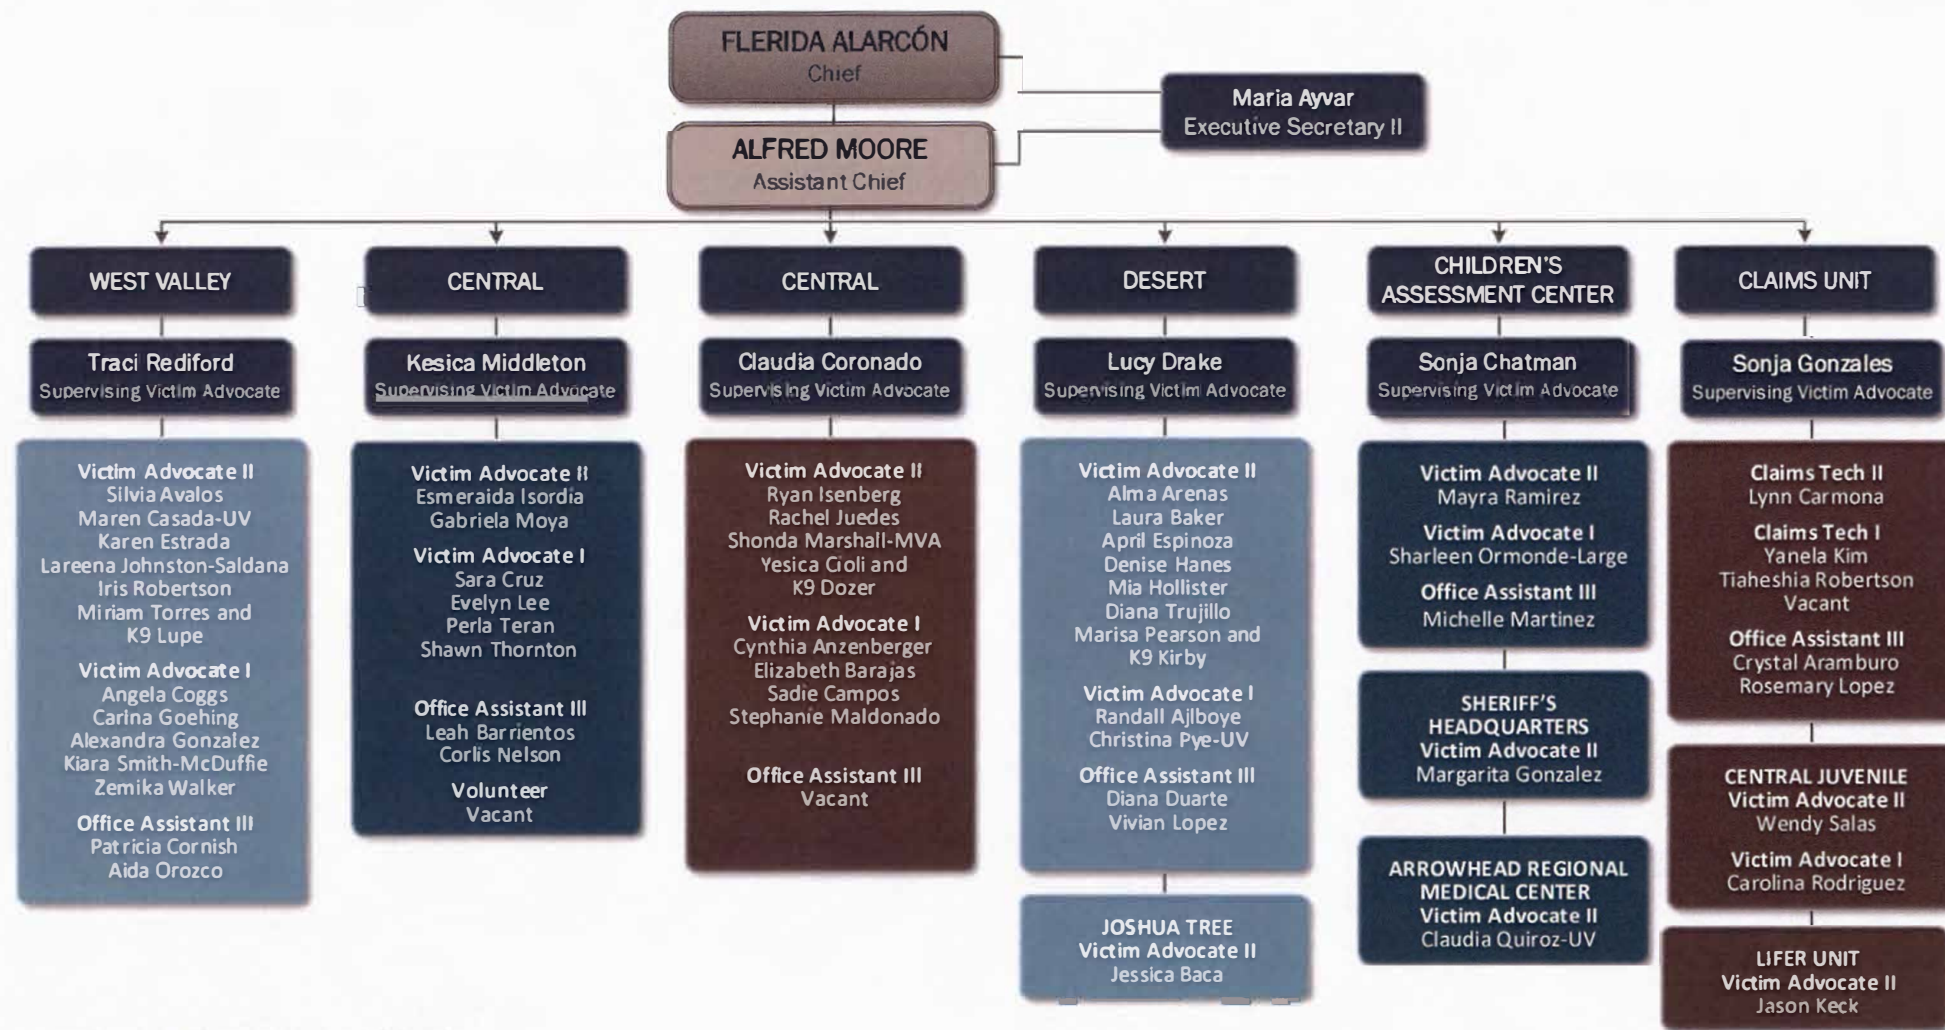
FLERIDA ALARCÓN
Chief

Maria Ayvar
Executive Secretary II

ALFRED MOORE
Assistant Chief

WEST VALLEY

Traci Rediford
Supervising Victim Advocate

Victim Advocate II
Silvia Avalos
Maren Casada-UV
Karen Estrada
Lareena Johnston-Saldana
Iris Robertson
Miriam Torres and
K9 Lupe

Victim Advocate I
Angela Coggs
Carina Goehing
Alexandra Gonzalez
Kiara Smith-McDuffie
Zemika Walker

Office Assistant III
Patricia Cornish
Aida Orozco

CENTRAL

Kesica Middleton
Supervising Victim Advocate

Victim Advocate II
Esmeralda Isordia
Gabriela Moya

Victim Advocate I
Sara Cruz
Evelyn Lee
Perla Teran
Shawn Thornton

Office Assistant III
Leah Barrientos
Corlis Nelson

Volunteer
Vacant

CENTRAL

Claudia Coronado
Supervising Victim Advocate

Victim Advocate II
Ryan Isenberg
Rachel Juedes
Shonda Marshall-MVA
Yesica Cioli and
K9 Dozer

Victim Advocate I
Cynthia Anzenberger
Elizabeth Barajas
Sadie Campos
Stephanie Maldonado

Office Assistant III
Vacant

DESERT

Lucy Drake
Supervising Victim Advocate

Victim Advocate II
Alma Arenas
Laura Baker
April Espinoza
Denise Hanes
Mia Hollister
Diana Trujillo
Marisa Pearson and
K9 Kirby

Victim Advocate I
Randall Ajiboye
Christina Pye-UV

Office Assistant III
Diana Duarte
Vivian Lopez

JOSHUA TREE
Victim Advocate II
Jessica Baca

CHILDREN'S ASSESSMENT CENTER

Sonja Chatman
Supervising Victim Advocate

Victim Advocate II
Mayra Ramirez

Victim Advocate I
Sharleen Ormonde-Large

Office Assistant III
Michelle Martinez

SHERIFF'S HEADQUARTERS
Victim Advocate II
Margarita Gonzalez

ARROWHEAD REGIONAL MEDICAL CENTER
Victim Advocate II
Claudia Quiroz-UV

CLAIMS UNIT

Sonja Gonzales
Supervising Victim Advocate

Claims Tech II
Lynn Carmona

Claims Tech I
Yanela Kim
Tiaheshia Robertson
Vacant

Office Assistant III
Crystal Aramburo
Rosemary Lopez

CENTRAL JUVENILE
Victim Advocate II
Wendy Salas

Victim Advocate I
Carolina Rodriguez

LIFER UNIT
Victim Advocate II
Jason Keck